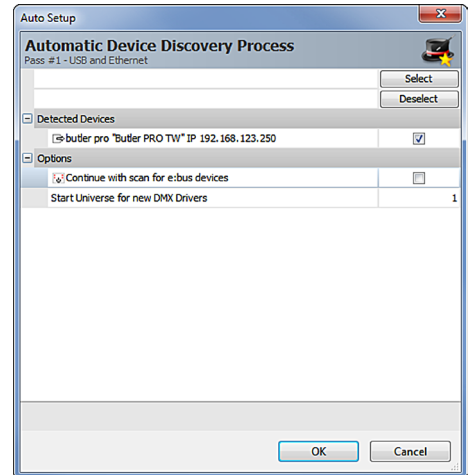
Auto Setup

Automatic Device Discovery Process
Pass #1 - USB and Ethernet

Select

Deselect

Detected Devices

butler pro "Butler PRO TW" IP 192.168.123.250

Options

Continue with scan for e:bus devices

Start Universe for new DMX Drivers 1

OK

Cancel